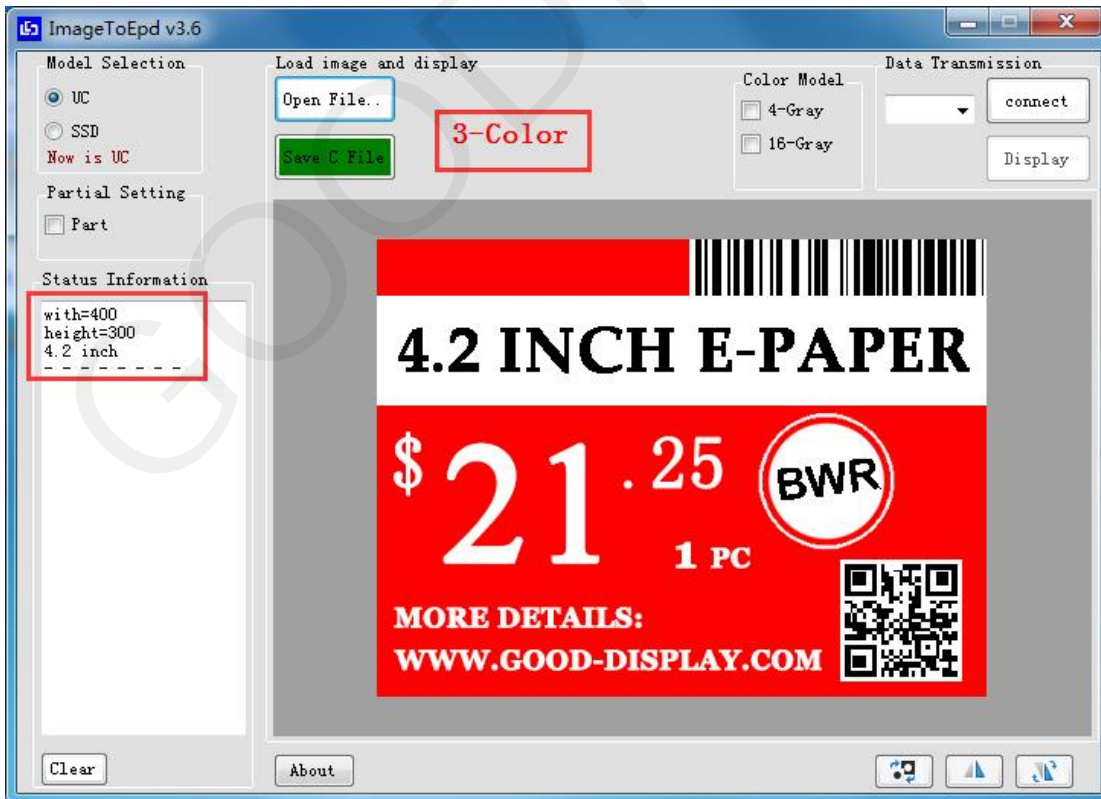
ImageToEpd v3.6

Model Selection
UC
SSD
Now is UC

Load image and display
Open File..
Save C File
3-Color

Color Model
4-Gray
16-Gray

Data Transmission
connect
Display

Partial Setting
Part

Status Information
with=400
height=300
4.2 inch
- - - - - - - -

4.2 INCH E-PAPER
\$21.25
BWR
1 PC
MORE DETAILS:
WWW.GOOD-DISPLAY.COM

Clear
About